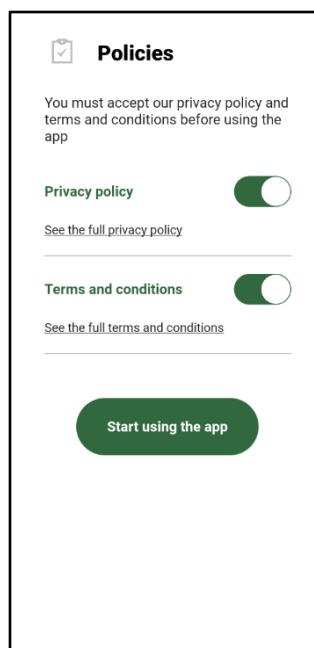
Policies

You must accept our privacy policy and terms and conditions before using the app

Privacy policy

See the full privacy policy

Terms and conditions

See the full terms and conditions

Start using the app